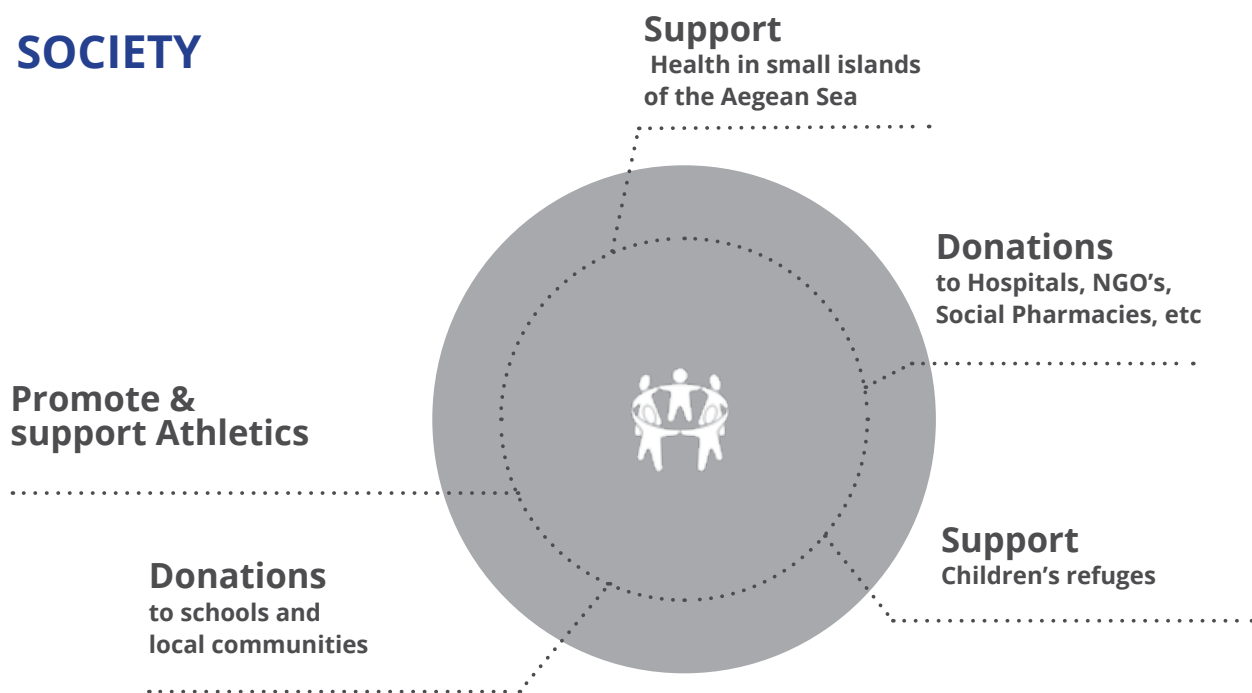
SOCIETY

Support
Health in small islands of the Aegean Sea

Donations
to Hospitals, NGO's, Social Pharmacies, etc

Promote & support Athletics

Support
Children's refuges

Donations
to schools and local communities